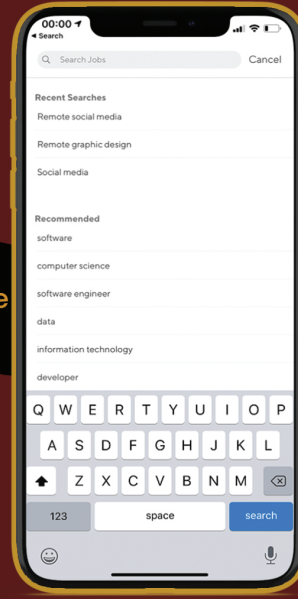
00:00
◂ Search

Search Jobs
Cancel

Recent Searches
Remote social media
Remote graphic design
Social media

Recommended
software
computer science
software engineer
data
information technology
developer

Q W E R T Y U I O P
A S D F G H J K L
Z X C V B N M
123
space
search

e